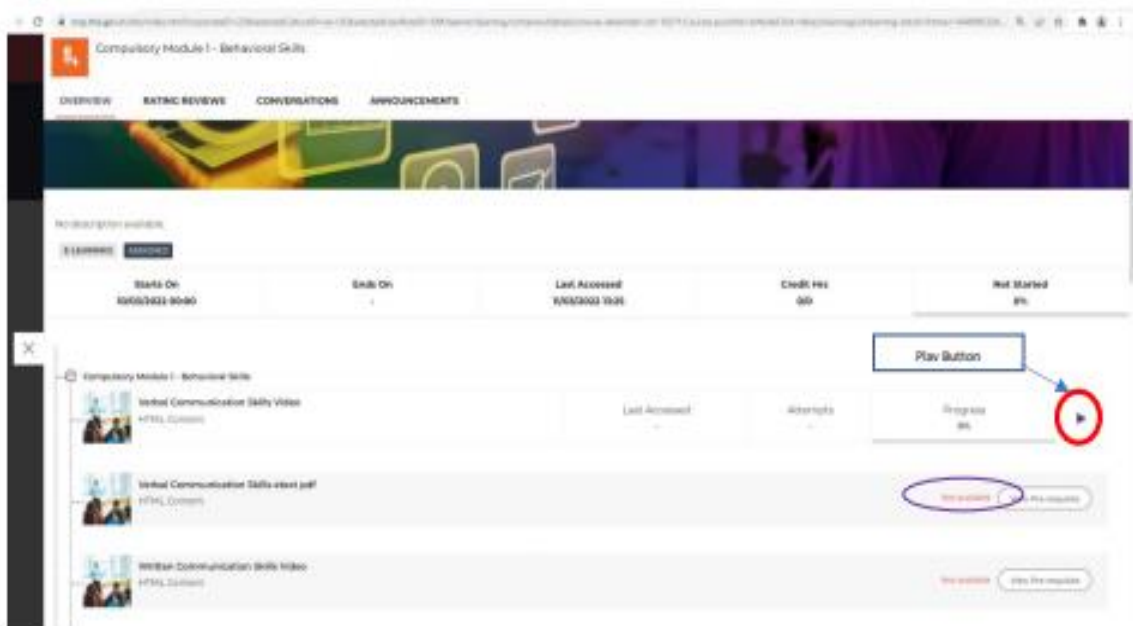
Compulsory Module I - Behavioral Skills

OVERVIEW RATING REVIEWS CONVERSATIONS ANNOUNCEMENTS

No description available

E-LEARNING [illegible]

| Starts On | Ends On | Last Accessed | Credit Hrs | Not Started |
|---|---|---|---|---|
| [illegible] | - | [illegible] | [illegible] | 0% |

Play Button

Compulsory Module I - Behavioral Skills

Verbal Communication Skills Video
HTML Content

Last Accessed
-

Attempts
-

Progress
0%

Verbal Communication Skills eBook pdf
HTML Content

Not available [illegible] Pre-requisites

Written Communication Skills Video
HTML Content

Not available View Pre-requisites